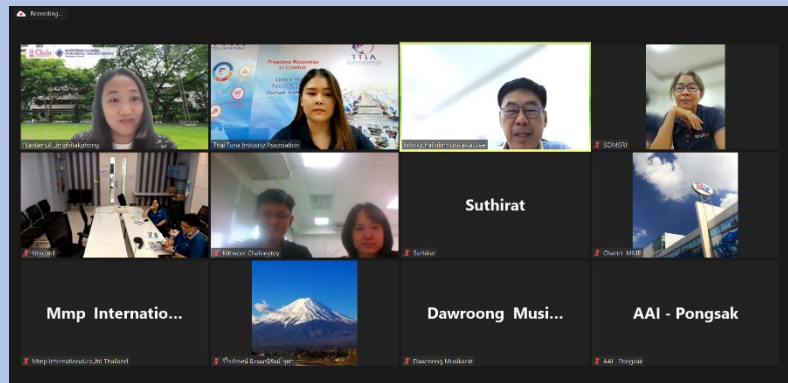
Recording...

Naslamsul Jingthaksthong

Thai Tuna Industry Association

SDMSRI

Unicord

Kittiwoot Chaloenstory

Suthirat

Suthirat

Chatri MMP

Mmp Internatio...

Mmp International co.,ltd Thailand

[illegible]

Dawroong Musi...

Dawroong Musikarat

AAI - Pongsak

AAI - Pongsak

Proactive Response to Combat

TTIA